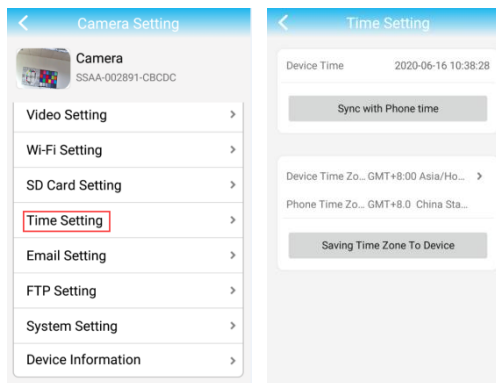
Camera Setting

Camera
SSAA-002891-CBCDC

Video Setting >

Wi-Fi Setting >

SD Card Setting >

Time Setting >

Email Setting >

FTP Setting >

System Setting >

Device Information >

Time Setting

Device Time 2020-06-16 10:38:28

Sync with Phone time

Device Time Zo... GMT+8:00 Asia/Ho... >

Phone Time Zo... GMT+8.0 China Sta...

Saving Time Zone To Device